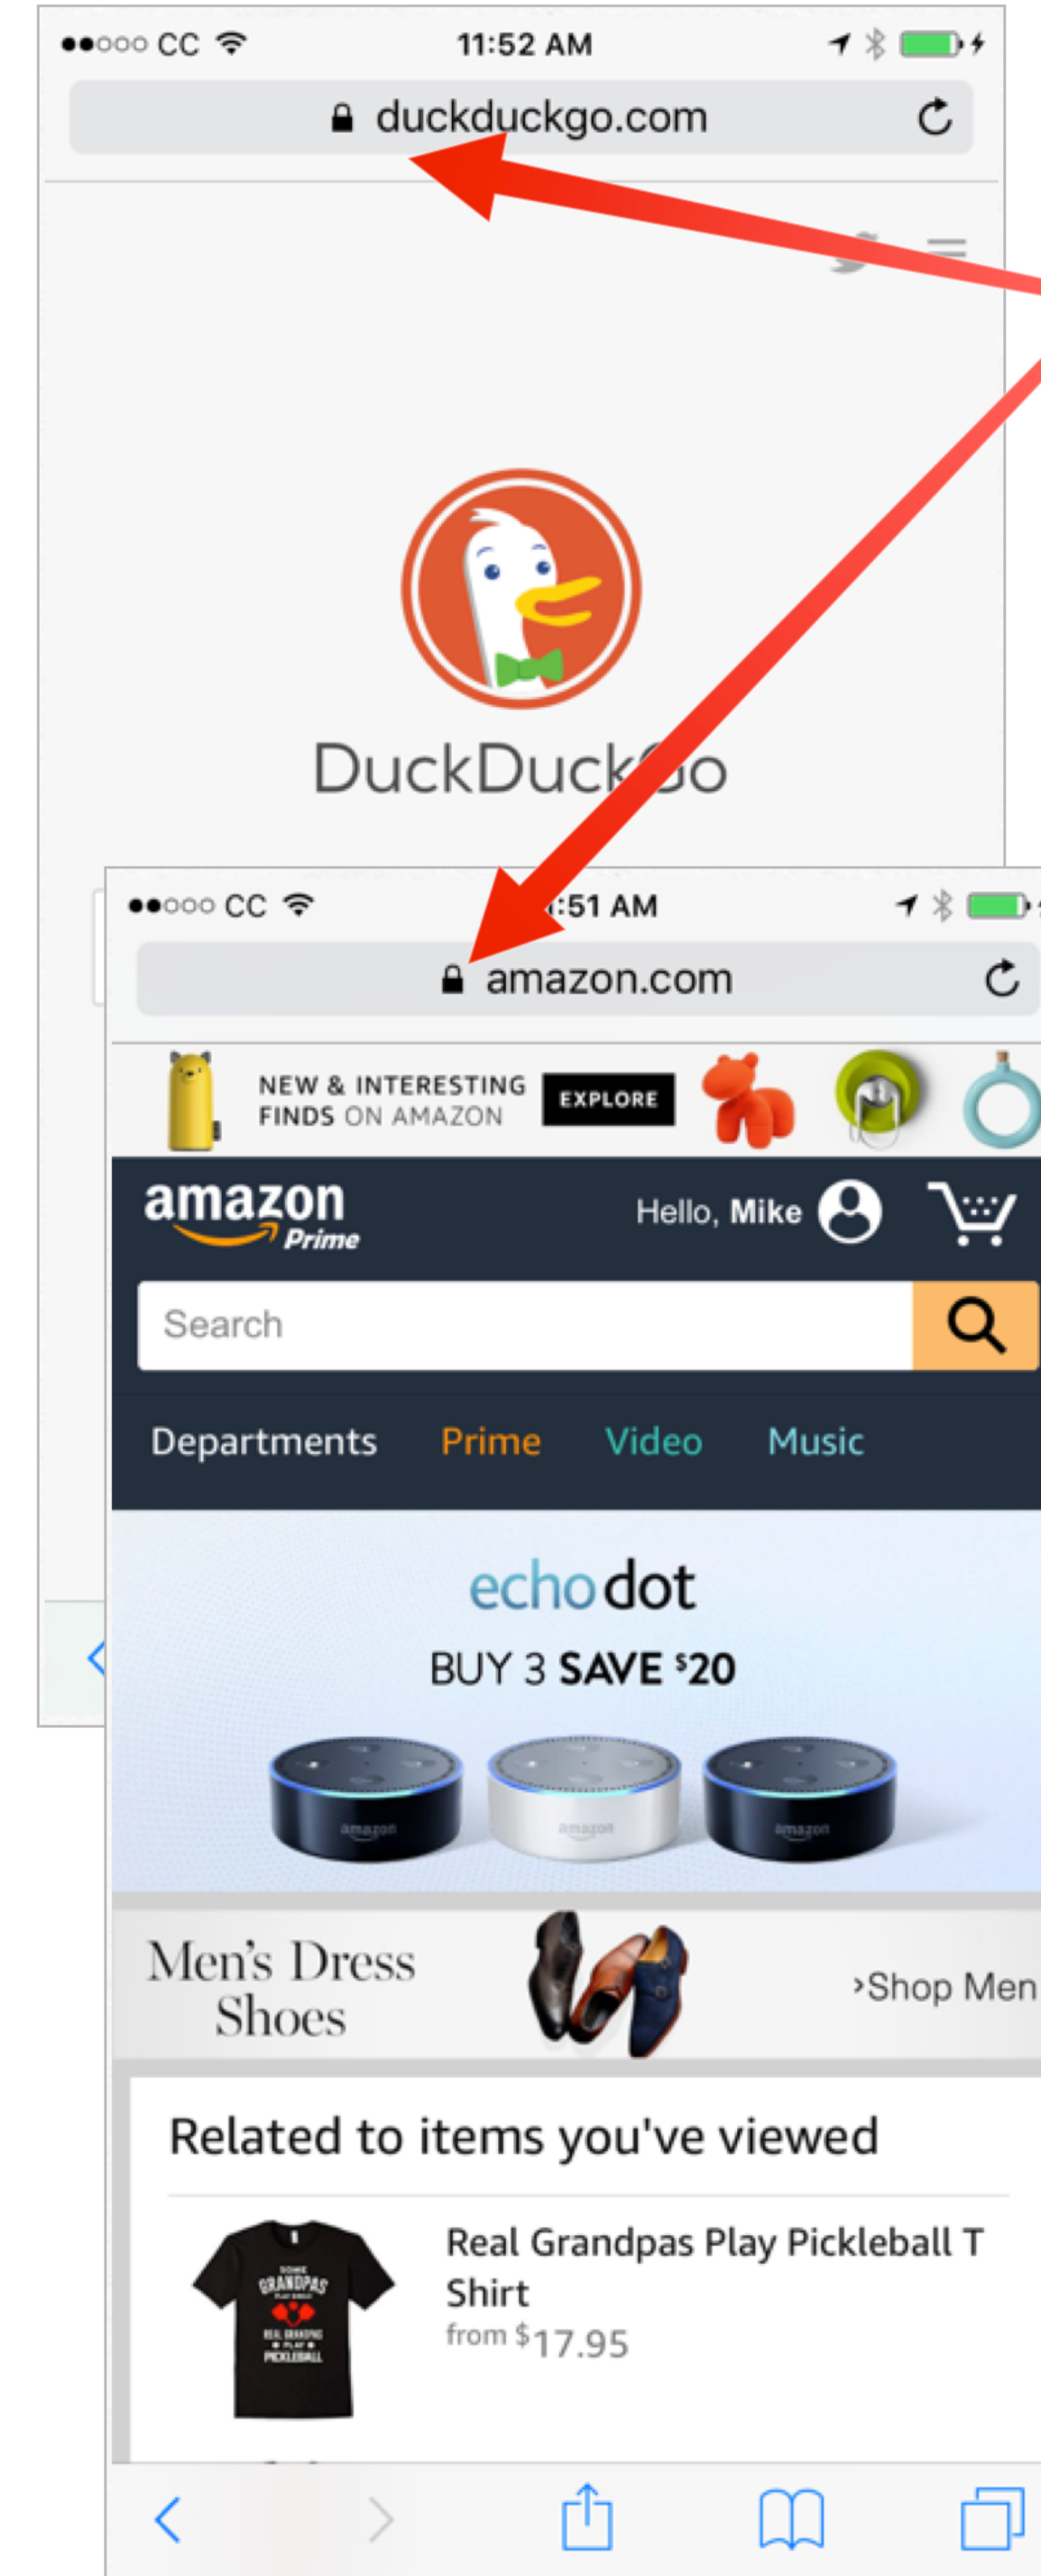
●●○○○ CC 11:52 AM

duckduckgo.com

DuckDuckGo

●●○○○ CC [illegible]:51 AM

amazon.com

NEW & INTERESTING FINDS ON AMAZON EXPLORE

amazon Prime

Hello, Mike

Search

Departments Prime Video Music

echo dot

BUY 3 SAVE $20

amazon amazon amazon

Men's Dress Shoes

›Shop Men

Related to items you've viewed

Real Grandpas Play Pickleball T Shirt

from $17.95